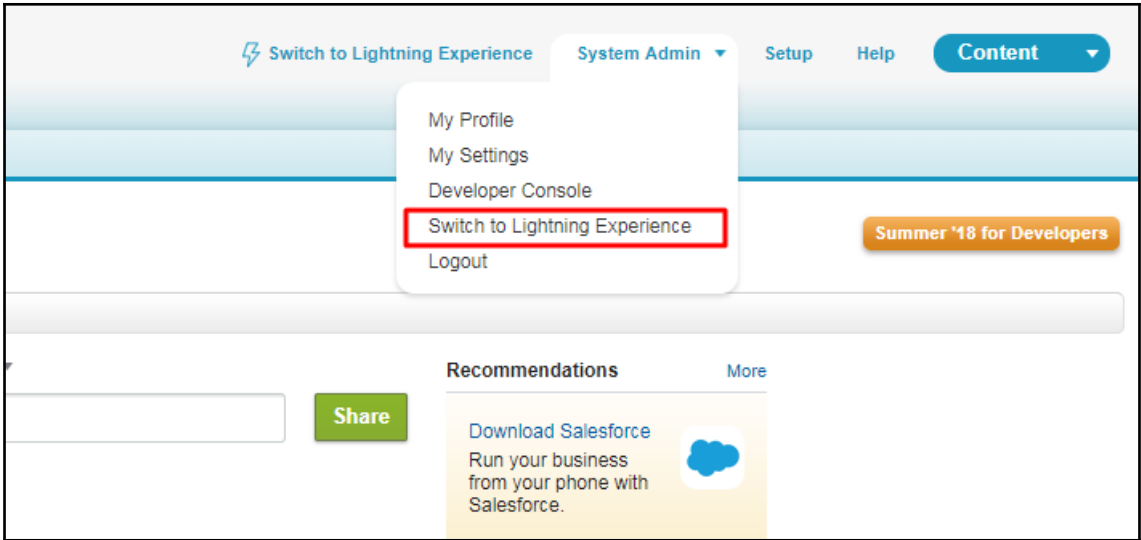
Switch to Lightning Experience System Admin Setup Help Content

My Profile
My Settings
Developer Console
Switch to Lightning Experience
Logout

Summer '18 for Developers

Share

Recommendations More

Download Salesforce
Run your business from your phone with Salesforce.